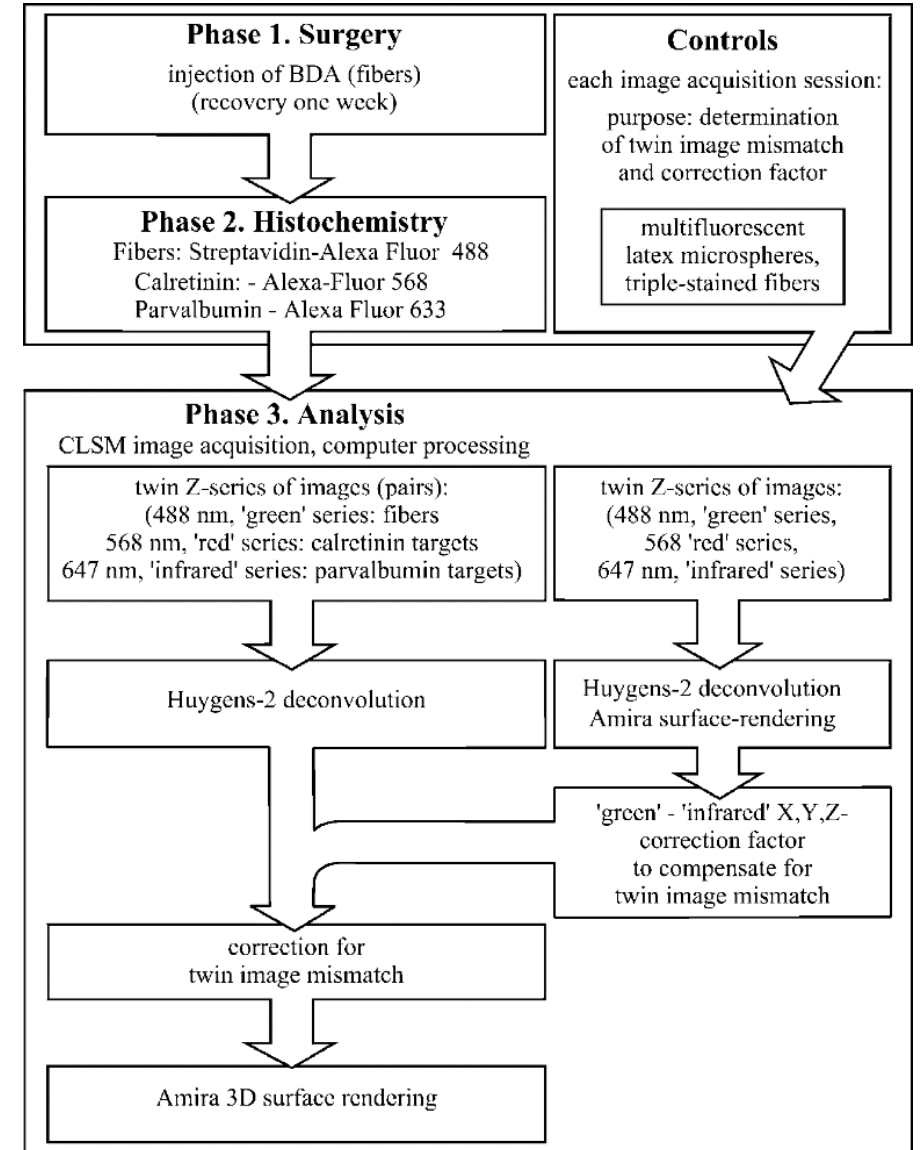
**Phase 1. Surgery**
injection of BDA (fibers)
(recovery one week)

**Phase 2. Histochemistry**
Fibers: Streptavidin-Alexa Fluor 488
Calretinin: - Alexa-Fluor 568
Parvalbumin - Alexa Fluor 633

**Controls**
each image acquisition session:
purpose: determination of twin image mismatch and correction factor

multifluorescent latex microspheres, triple-stained fibers

**Phase 3. Analysis**
CLSM image acquisition, computer processing

twin Z-series of images (pairs):
(488 nm, 'green' series: fibers
568 nm, 'red' series: calretinin targets
647 nm, 'infrared' series: parvalbumin targets)

twin Z-series of images:
(488 nm, 'green' series,
568 'red' series,
647 nm, 'infrared' series)

Huygens-2 deconvolution

Huygens-2 deconvolution
Amira surface-rendering

'green' - 'infrared' X,Y,Z-correction factor to compensate for twin image mismatch

correction for twin image mismatch

Amira 3D surface rendering